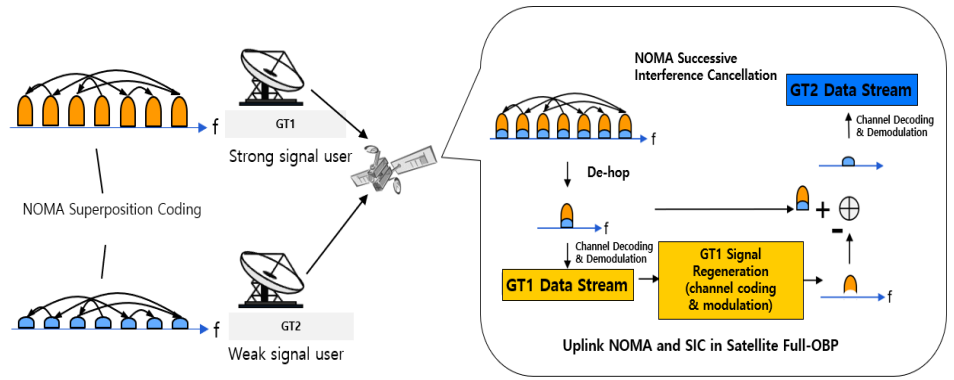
f

NOMA Superposition Coding

f

GT1

Strong signal user

GT2

Weak signal user

NOMA Successive Interference Cancellation

GT2 Data Stream

Channel Decoding & Demodulation

f

De-hop

f

+ $\oplus$

-

Channel Decoding & Demodulation

GT1 Data Stream

GT1 Signal Regeneration (channel coding & modulation)

f

Uplink NOMA and SIC in Satellite Full-OBP